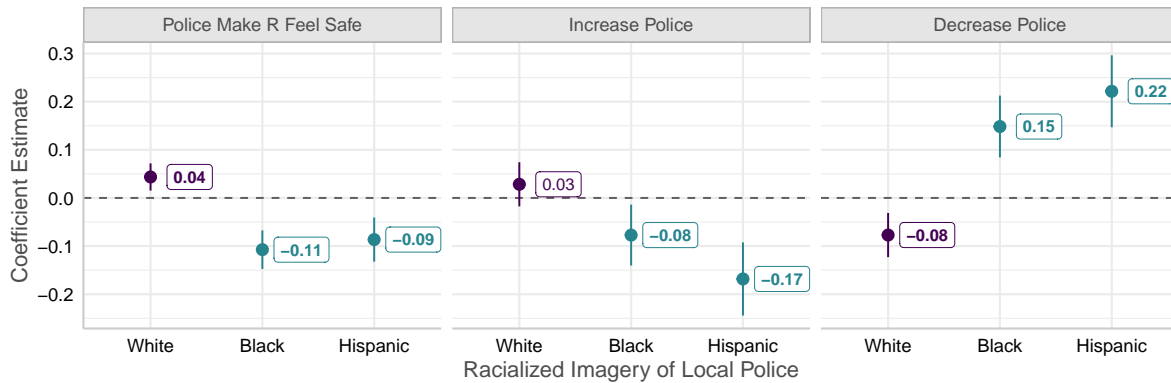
Police Make R Feel Safe

Increase Police

Decrease Police

Coefficient Estimate

0.3
0.2
0.1
0.0
−0.1
−0.2

0.04
−0.11
−0.09

0.03
−0.08
−0.17

−0.08
0.15
0.22

White
Black
Hispanic

White
Black
Hispanic

White
Black
Hispanic

Racialized Imagery of Local Police